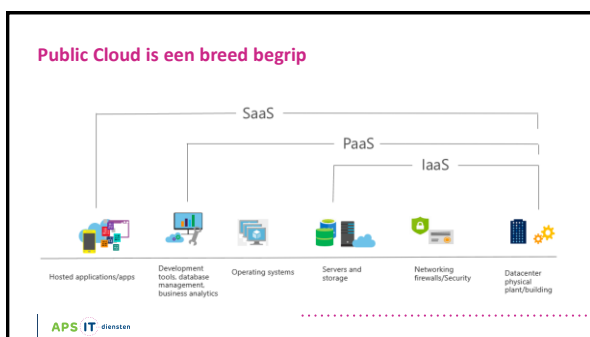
Public Cloud is een breed begrip

SaaS

PaaS

IaaS

Hosted applications/apps

Development tools, database management, business analytics

Operating systems

Servers and storage

Networking firewalls/Security

Datacenter physical plant/building

APS IT diensten